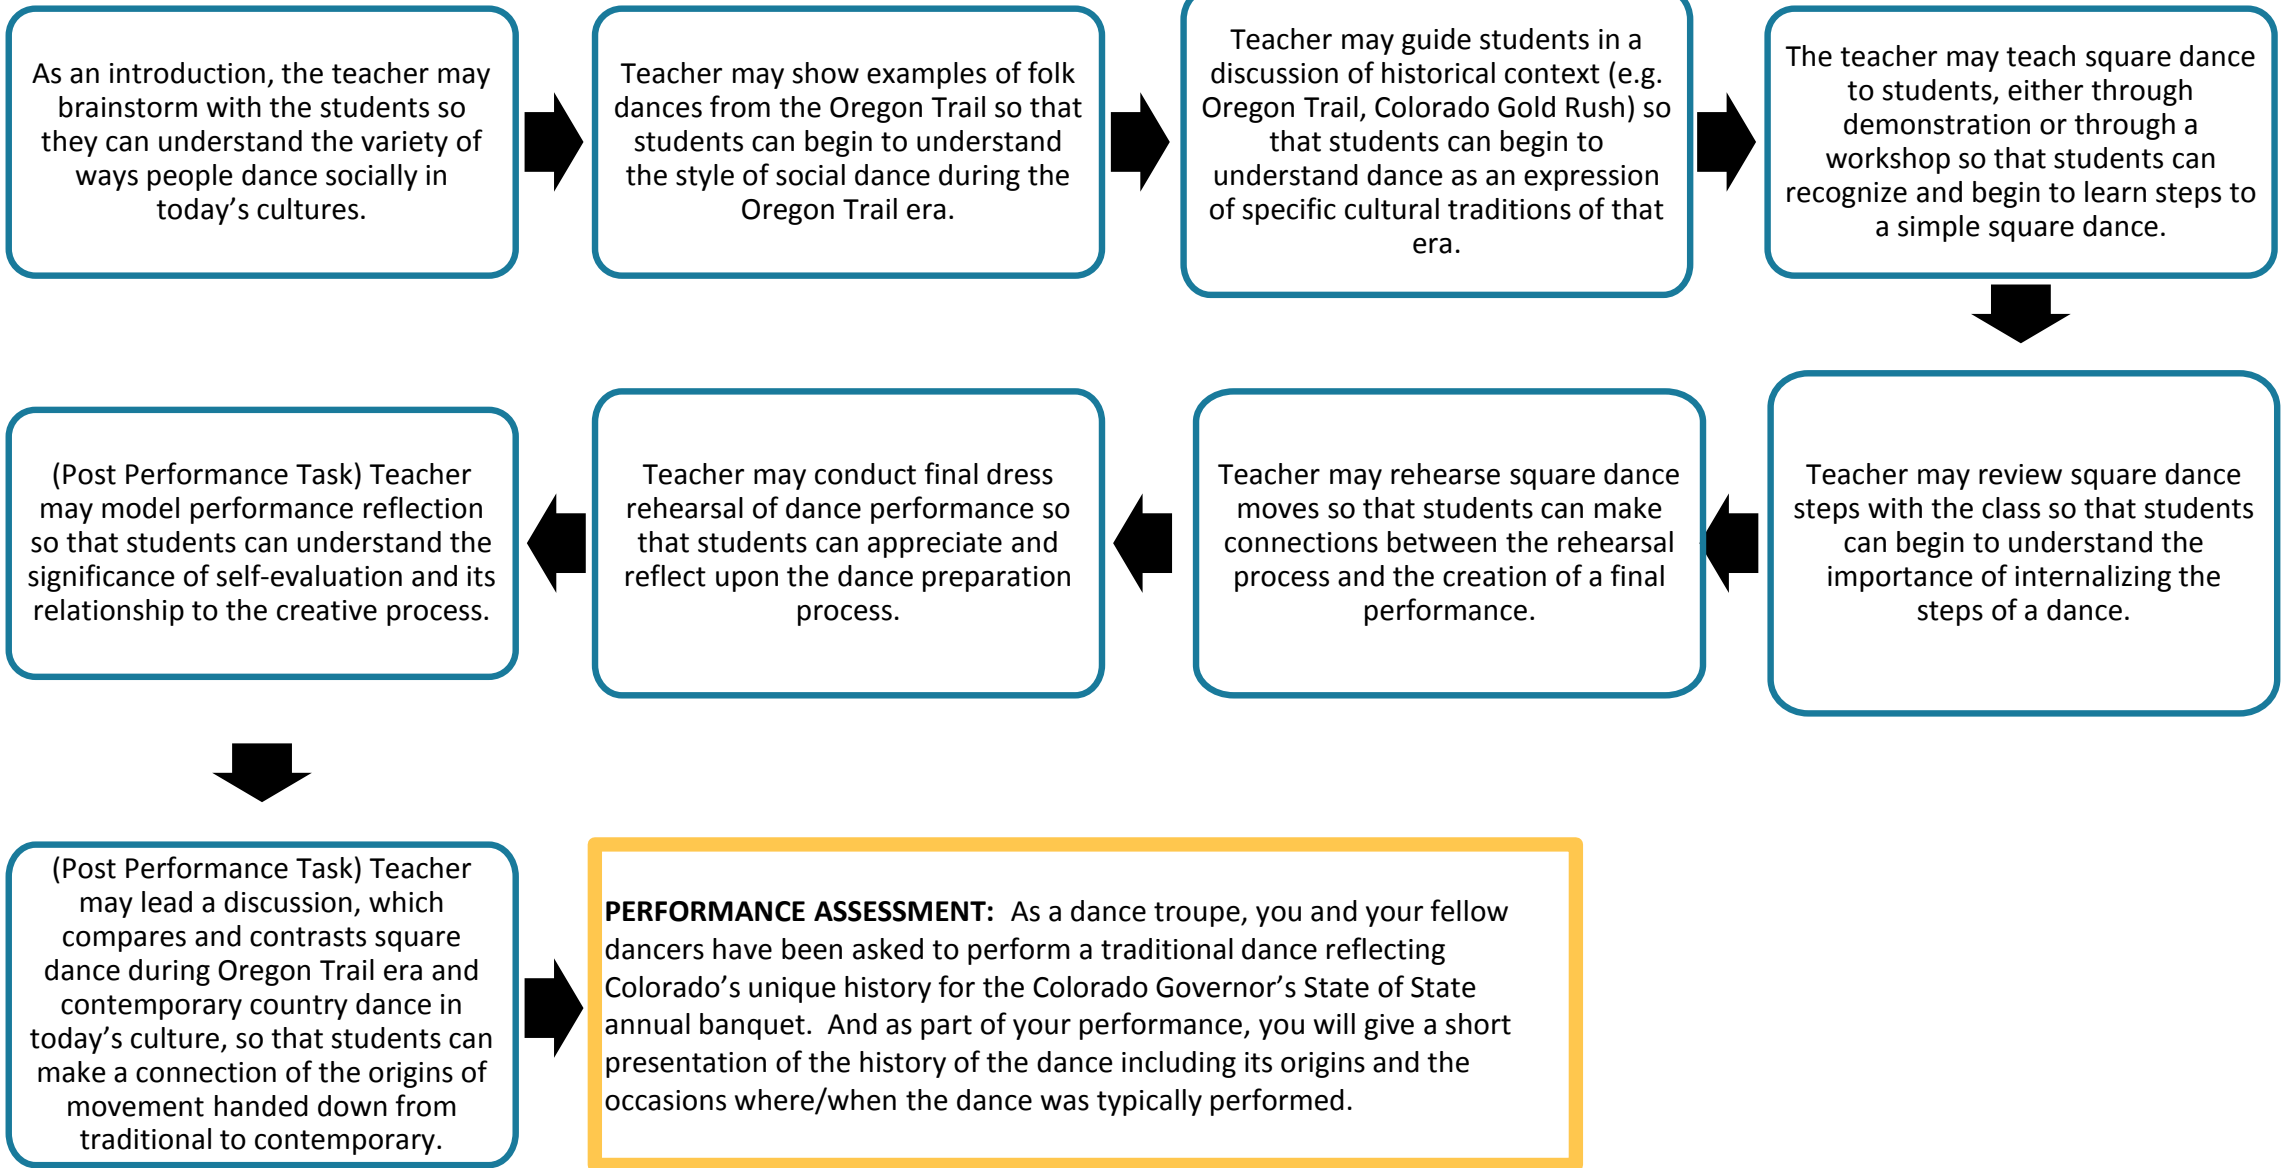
As an introduction, the teacher may brainstorm with the students so they can understand the variety of ways people dance socially in today's cultures.

Teacher may show examples of folk dances from the Oregon Trail so that students can begin to understand the style of social dance during the Oregon Trail era.

Teacher may guide students in a discussion of historical context (e.g. Oregon Trail, Colorado Gold Rush) so that students can begin to understand dance as an expression of specific cultural traditions of that era.

The teacher may teach square dance to students, either through demonstration or through a workshop so that students can recognize and begin to learn steps to a simple square dance.

Teacher may review square dance steps with the class so that students can begin to understand the importance of internalizing the steps of a dance.

Teacher may rehearse square dance moves so that students can make connections between the rehearsal process and the creation of a final performance.

Teacher may conduct final dress rehearsal of dance performance so that students can appreciate and reflect upon the dance preparation process.

(Post Performance Task) Teacher may model performance reflection so that students can understand the significance of self-evaluation and its relationship to the creative process.

(Post Performance Task) Teacher may lead a discussion, which compares and contrasts square dance during Oregon Trail era and contemporary country dance in today's culture, so that students can make a connection of the origins of movement handed down from traditional to contemporary.

**PERFORMANCE ASSESSMENT:** As a dance troupe, you and your fellow dancers have been asked to perform a traditional dance reflecting Colorado's unique history for the Colorado Governor's State of State annual banquet. And as part of your performance, you will give a short presentation of the history of the dance including its origins and the occasions where/when the dance was typically performed.